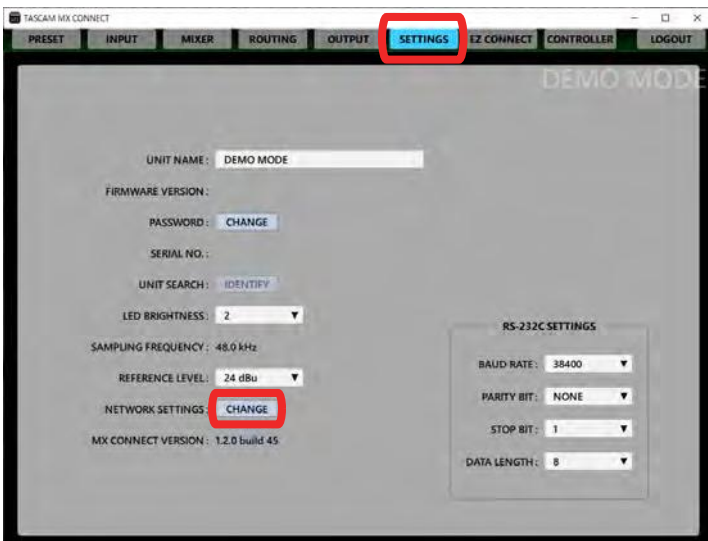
TASCAM MX CONNECT

PRESET INPUT MIXER ROUTING OUTPUT SETTINGS EZ CONNECT CONTROLLER LOGOUT

DEMO MODE

UNIT NAME : DEMO MODE

FIRMWARE VERSION :

PASSWORD : CHANGE

SERIAL NO. :

UNIT SEARCH : IDENTIFY

LED BRIGHTNESS : 2

SAMPLING FREQUENCY : 48.0 kHz

REFERENCE LEVEL : 24 dBu

NETWORK SETTINGS : CHANGE

MX CONNECT VERSION : 1.2.0 build 45

RS-232C SETTINGS

BAUD RATE : 38400

PARITY BIT : NONE

STOP BIT : 1

DATA LENGTH : 8